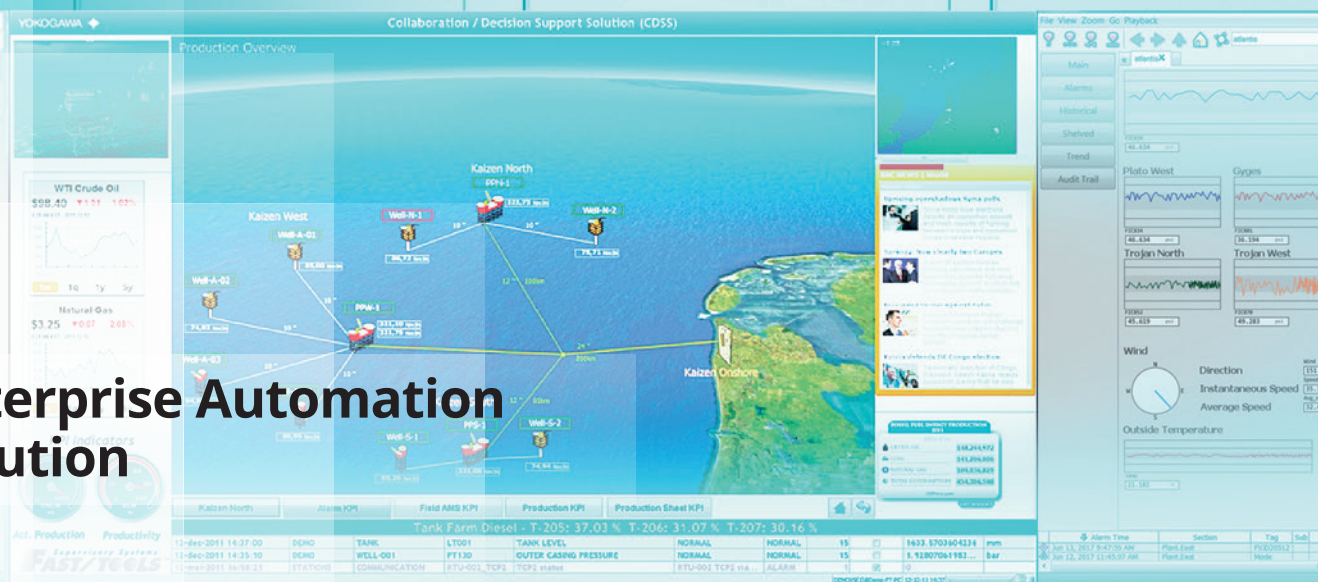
YOKOGAWA

Collaboration / Decision Support Solution (CDSS)

Production Overview

File View Zoom Go Playback

atlantis

Main

Alarms

Historical

Shelved

Trend

Audit Trail

WTI Crude Oil

$98.40

Natural Gas

$3.25

Kaizen North

PPN-1

Kaizen West

Well-A-01

Well-N-1

Well-N-2

Well-A-02

PPW-1

Well-A-03

Well-S-1

PPS-1

Well-S-2

Kaizen Onshore

Plato West

Gyges

Trojan North

Trojan West

Wind

Direction

Instantaneous Speed

Average Speed

Outside Temperature

erprise Automation
ution

Act. Production

Productivity

FAST/TOOLS

Kaizen North

Alarm KPI

Field AMS KPI

Production KPI

Production Sheet KPI

Tank Farm Diesel - T-205: 37.03 % T-206: 31.07 % T-207: 30.16 %

| 12-dec-2011 14:37:00 | DEMO | TANK | LT001 | TANK LEVEL | NORMAL | NORMAL | 15 | | 1633.5703604234 | mm |
|---|---|---|---|---|---|---|---|---|---|---|
| 12-dec-2011 14:35:10 | DEMO | WELL-001 | PT130 | OUTER CASING PRESSURE | NORMAL | NORMAL | 15 | | 1.92807061983... | bar |
| 12-dec-2011 | STATION | COMMUNICATION | RTU-002_TCP2 | TCP2 status | RTU-002 TCP2 | ALARM | 1 | | | |

Alarm Time

Section

Tag

Jun 13, 2017

Jun 12, 2017

Plant.East

Plant.East